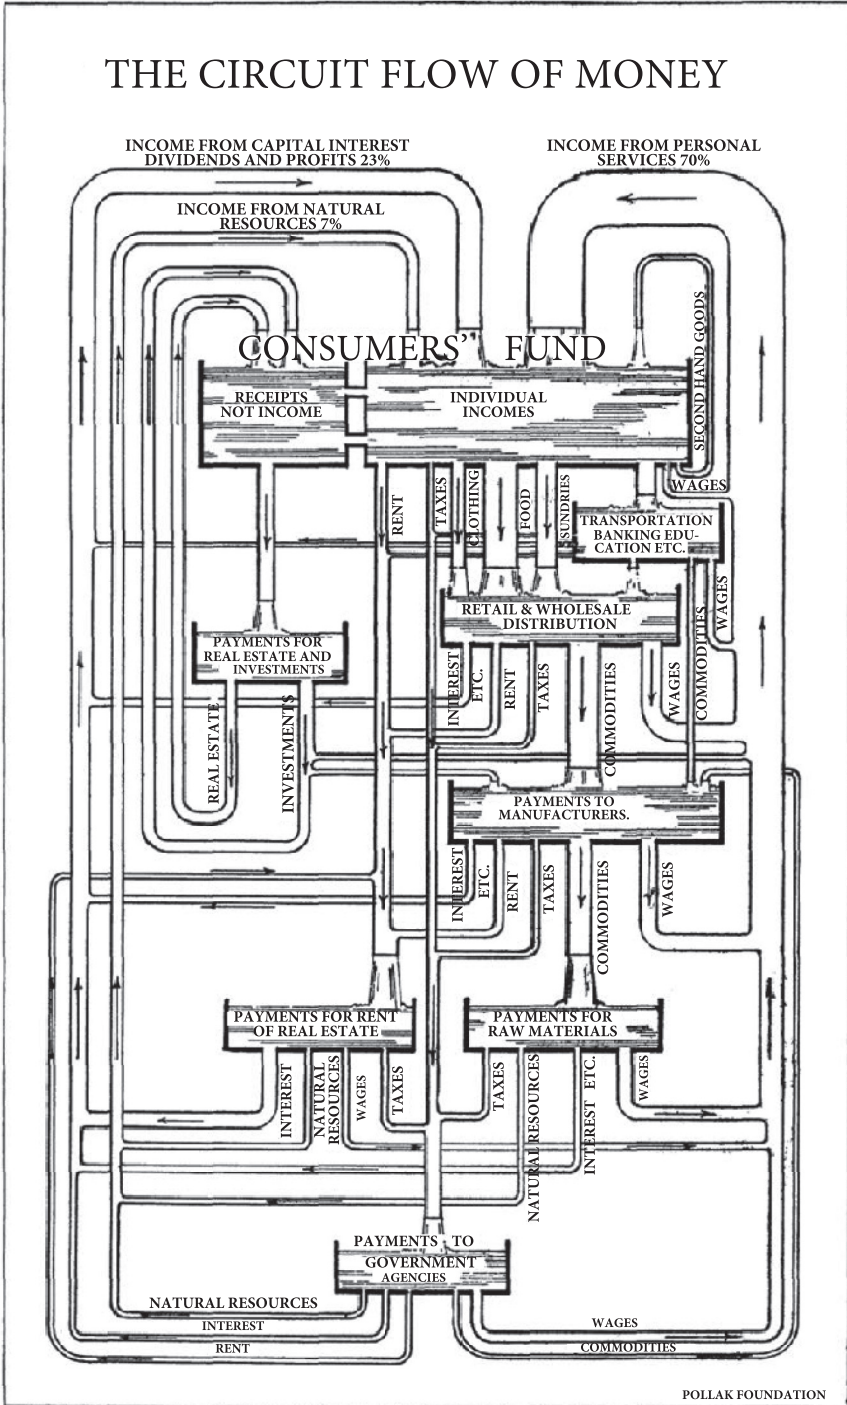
THE CIRCUIT FLOW OF MONEY

INCOME FROM CAPITAL INTEREST DIVIDENDS AND PROFITS 23%

INCOME FROM PERSONAL SERVICES 70%

INCOME FROM NATURAL RESOURCES 7%

CONSUMERS' FUND

RECEIPTS NOT INCOME

INDIVIDUAL INCOMES

SECOND HAND GOODS

WAGES

RENT

TAXES

CLOTHING

FOOD

SUNDRIES

TRANSPORTATION BANKING EDUCATION ETC.

RETAIL & WHOLESALE DISTRIBUTION

WAGES

PAYMENTS FOR REAL ESTATE AND INVESTMENTS

INTEREST ETC.

RENT

TAXES

COMMODITIES

WAGES

COMMODITIES

REAL ESTATE

INVESTMENTS

COMMODITIES

PAYMENTS TO MANUFACTURERS.

INTEREST ETC.

RENT

TAXES

COMMODITIES

WAGES

PAYMENTS FOR RENT OF REAL ESTATE

PAYMENTS FOR RAW MATERIALS

INTEREST

NATURAL RESOURCES

WAGES

TAXES

TAXES

NATURAL RESOURCES

INTEREST ETC.

WAGES

PAYMENTS TO GOVERNMENT AGENCIES

NATURAL RESOURCES

INTEREST

RENT

WAGES

COMMODITIES

POLLAK FOUNDATION